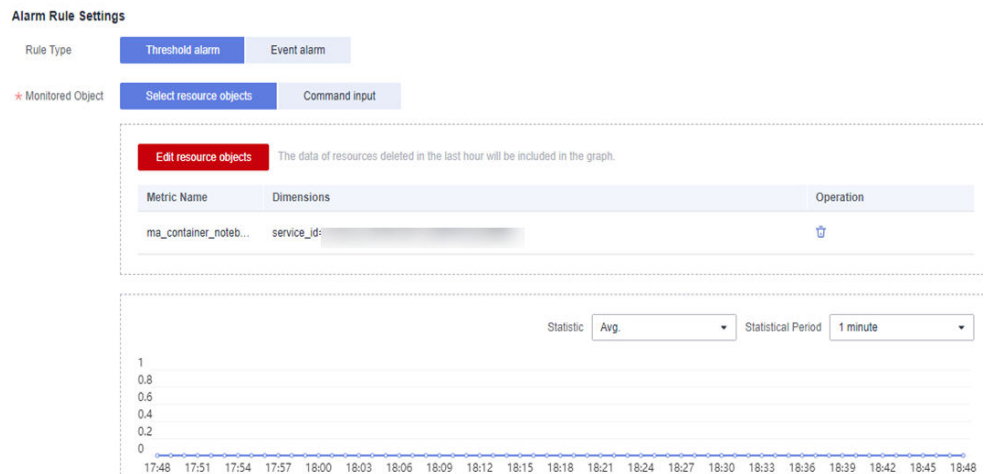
Alarm Rule Settings

Rule Type

Threshold alarm

Event alarm

* Monitored Object

Select resource objects

Command input

Edit resource objects

The data of resources deleted in the last hour will be included in the graph.

| Metric Name | Dimensions | Operation |
|---|---|---|
| ma_container_noteb... | service_id: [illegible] | |

Statistic

Avg.

Statistical Period

1 minute

1
0.8
0.6
0.4
0.2
0

17:48 17:51 17:54 17:57 18:00 18:03 18:06 18:09 18:12 18:15 18:18 18:21 18:24 18:27 18:30 18:33 18:36 18:39 18:42 18:45 18:48